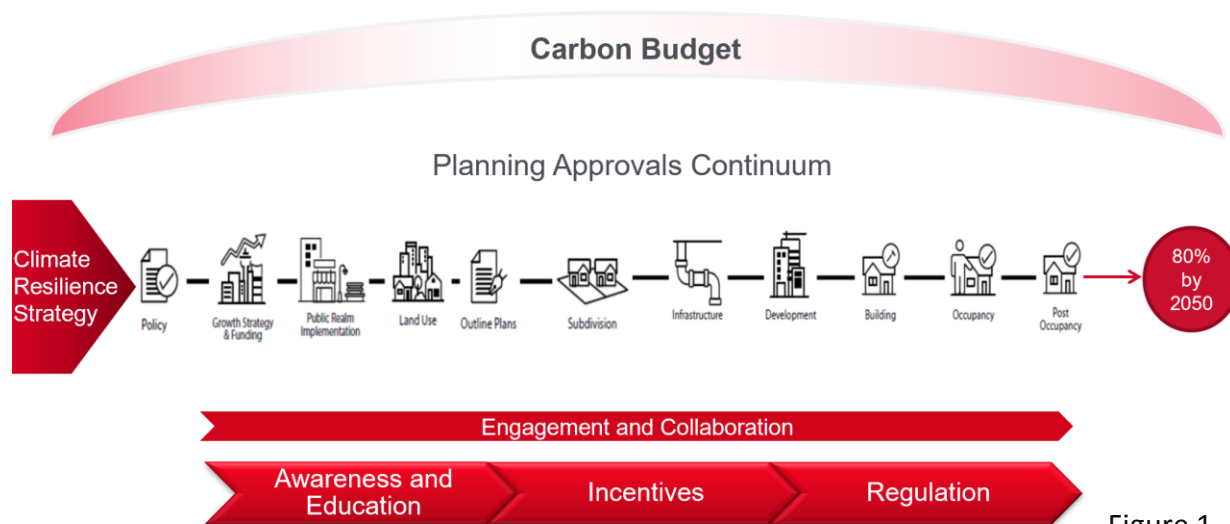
Carbon Budget

Planning Approvals Continuum

Climate Resilience Strategy

Policy

Growth Strategy & Funding

Public Realm Implementation

Land Use

Outline Plans

Subdivision

Infrastructure

Development

Building

Occupancy

Post Occupancy

80% by 2050

Engagement and Collaboration

Awareness and Education

Incentives

Regulation

Figure 1